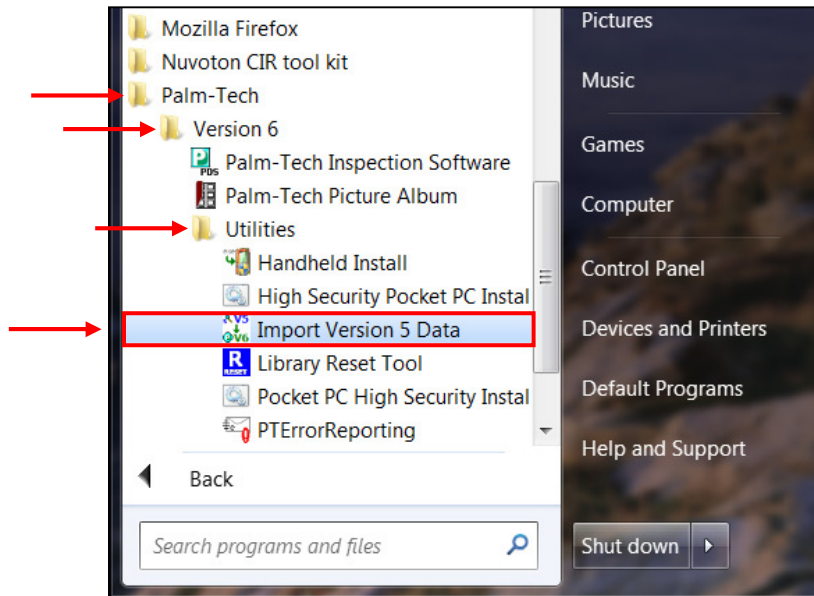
Mozilla Firefox
Nuvoton CIR tool kit
Palm-Tech
Version 6
Palm-Tech Inspection Software
Palm-Tech Picture Album
Utilities
Handheld Install
High Security Pocket PC Instal
Import Version 5 Data
Library Reset Tool
Pocket PC High Security Instal
PTErrorReporting
Back
Search programs and files

Pictures
Music
Games
Computer
Control Panel
Devices and Printers
Default Programs
Help and Support
Shut down